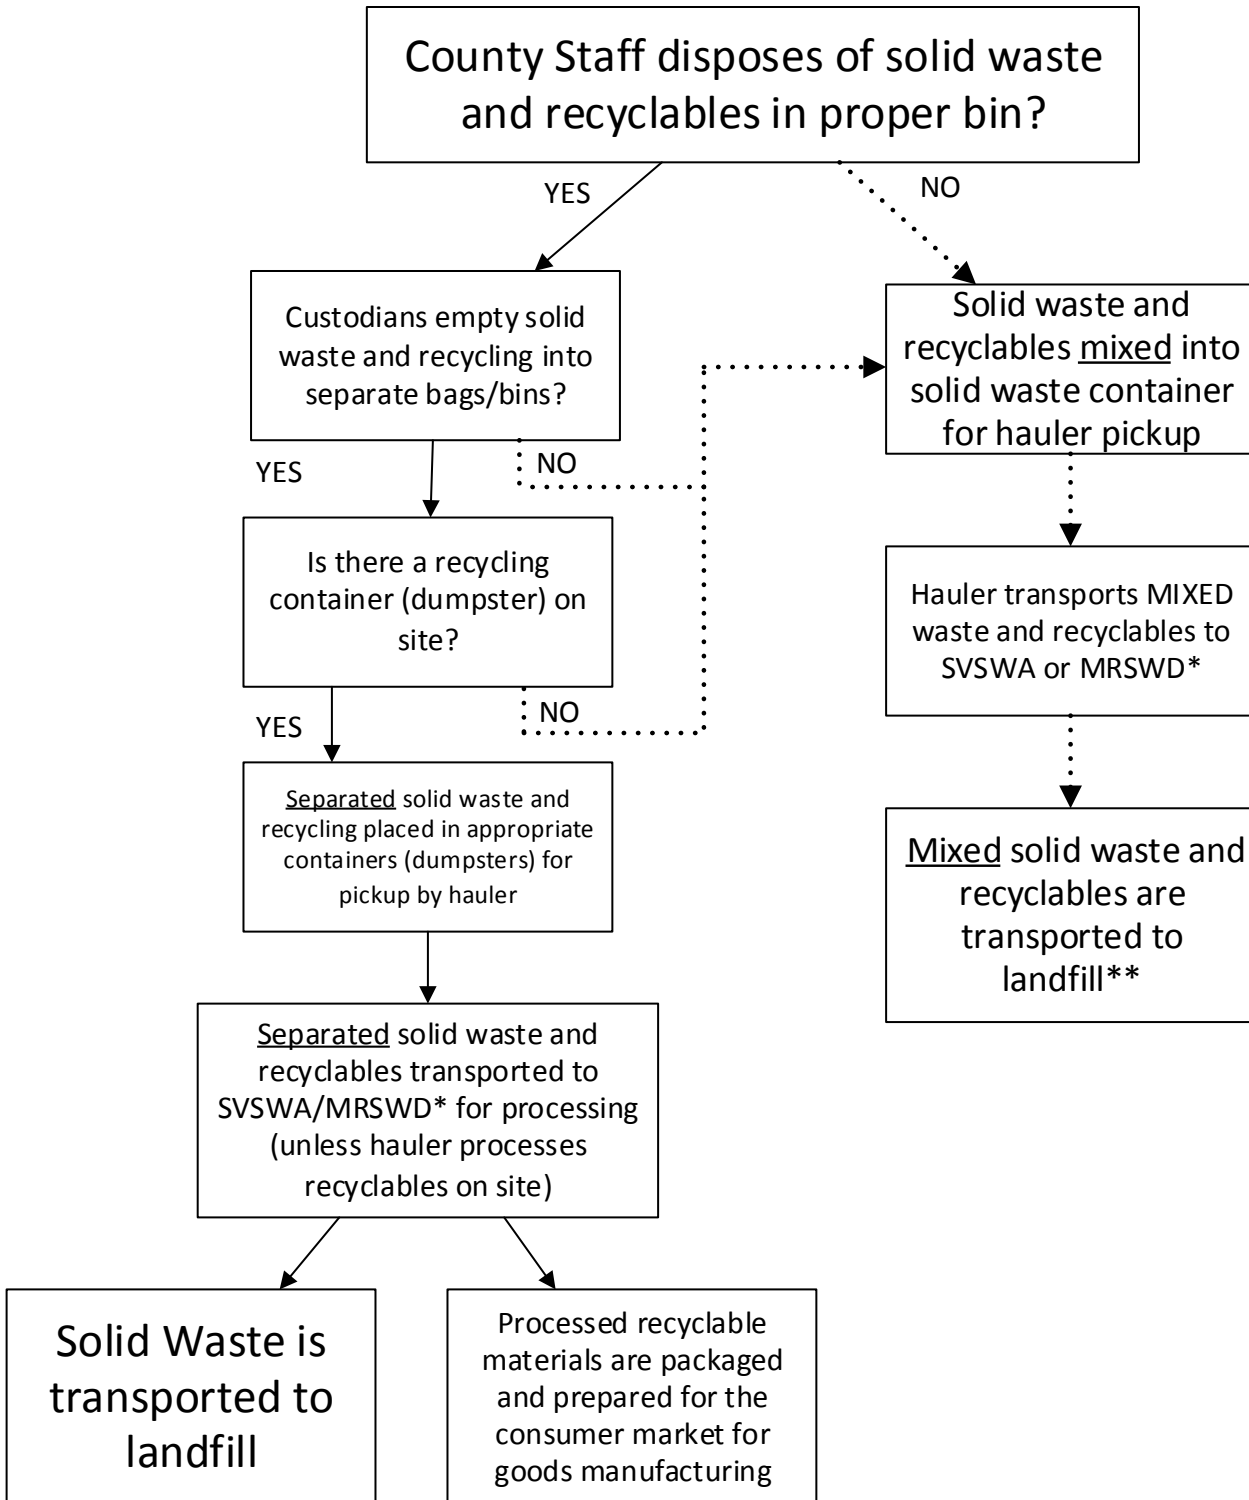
County Staff disposes of solid waste and recyclables in proper bin?

YES

NO

Custodians empty solid waste and recycling into separate bags/bins?

YES

NO

Is there a recycling container (dumpster) on site?

YES

NO

Separated solid waste and recycling placed in appropriate containers (dumpsters) for pickup by hauler

Separated solid waste and recyclables transported to SVSWA/MRSWD* for processing (unless hauler processes recyclables on site)

Solid Waste is transported to landfill

Processed recyclable materials are packaged and prepared for the consumer market for goods manufacturing

Solid waste and recyclables mixed into solid waste container for hauler pickup

Hauler transports MIXED waste and recyclables to SVSWA or MRSWD*

Mixed solid waste and recyclables are transported to landfill**